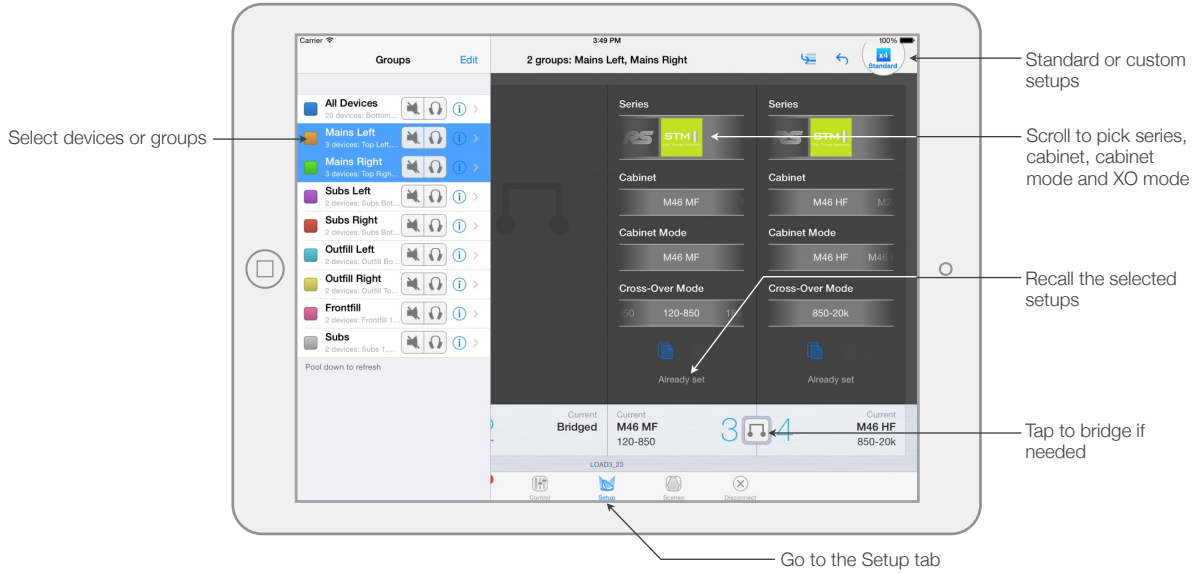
Carrier
3:49 PM
100%

Groups
Edit

All Devices
20 devices: Bottom...

Mains Left
3 devices: Top Left,...

Mains Right
3 devices: Top Righ...

Subs Left
2 devices: Subs Bot...

Subs Right
2 devices: Subs Bot...

Outfill Left
2 devices: Outfill Bo...

Outfill Right
2 devices: Outfill To...

Frontfill
2 devices: Frontfill 1...

Subs
2 devices: Subs 1,...

Pool down to refresh

2 groups: Mains Left, Mains Right

x4
Standard

Series
RS
STM

Cabinet
M46 MF

Cabinet Mode
M46 MF

Cross-Over Mode
50
120-850
1(

Already set

Series
RS
STM

Cabinet
M46 HF
M2

Cabinet Mode
M46 HF
M46

Cross-Over Mode
850-20k

Already set

Current
Bridged

Current
M46 MF
120-850

3
4

Current
M46 HF
850-20k

LOAD3_23

Control
Setup
Scenes
Disconnect

Standard or custom setups

Select devices or groups

Scroll to pick series, cabinet, cabinet mode and XO mode

Recall the selected setups

Tap to bridge if needed

Go to the Setup tab